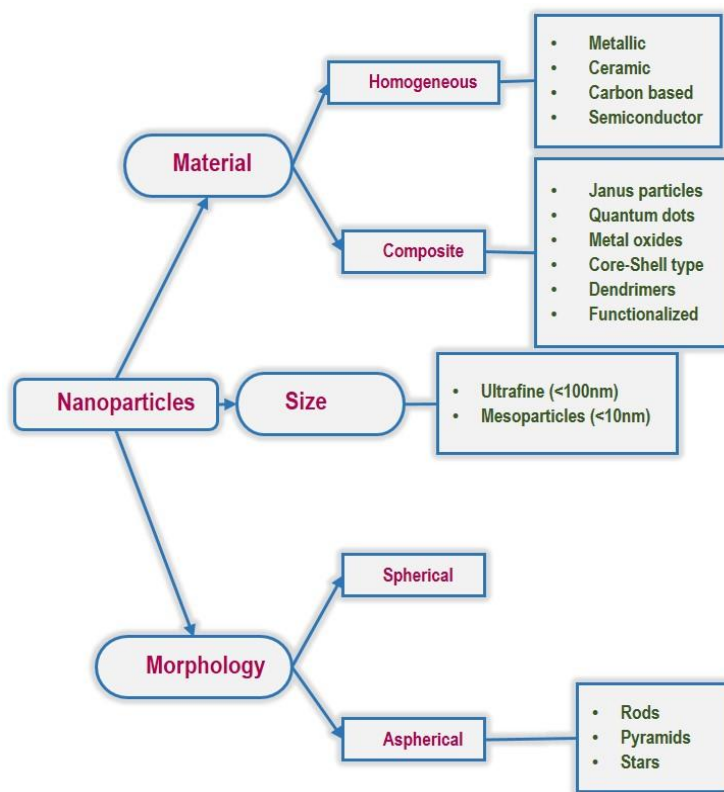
Nanoparticles

Material

Homogeneous

- Metallic
- Ceramic
- Carbon based
- Semiconductor

Composite

- Janus particles
- Quantum dots
- Metal oxides
- Core-Shell type
- Dendrimers
- Functionalized

Size

- Ultrafine (<100nm)
- Mesoparticles (<10nm)

Morphology

Spherical

Aspherical

- Rods
- Pyramids
- Stars